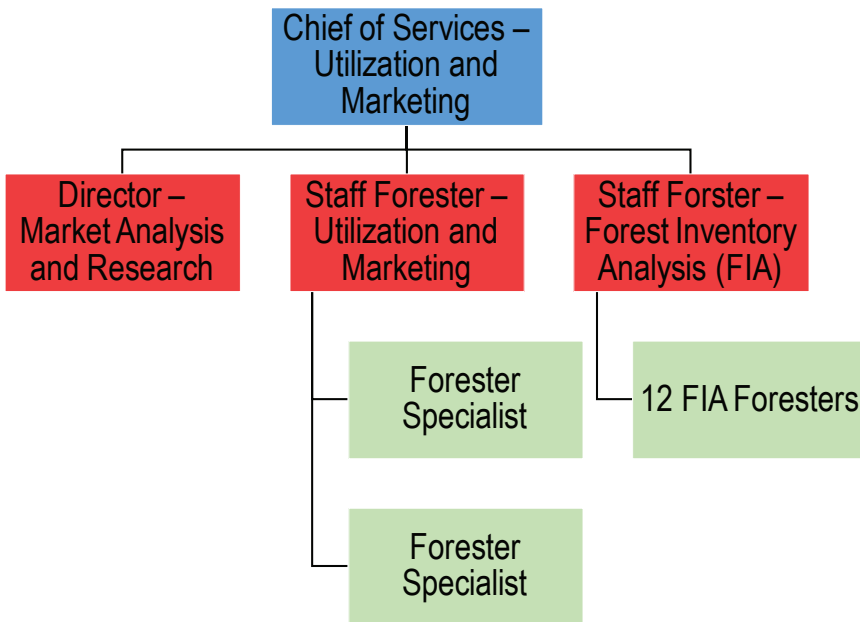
Chief of Services – Utilization and Marketing

Director – Market Analysis and Research

Staff Forester – Utilization and Marketing

Staff Forster – Forest Inventory Analysis (FIA)

Forester Specialist

Forester Specialist

12 FIA Foresters